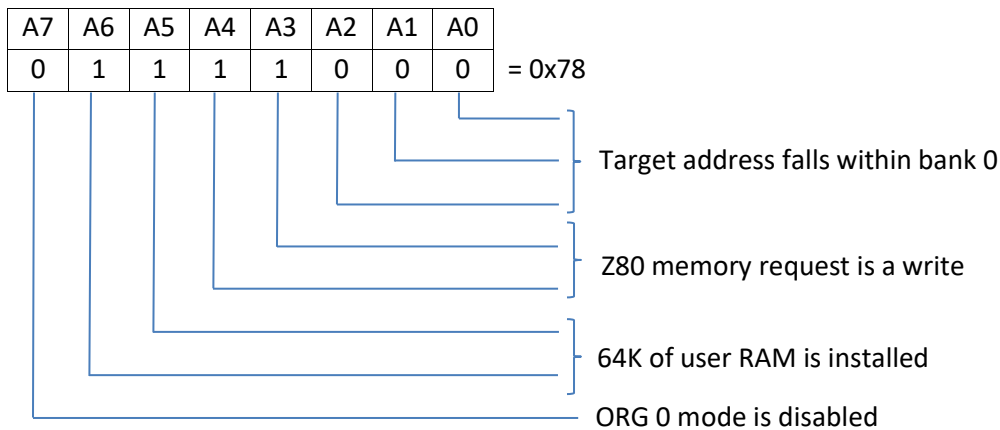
| A7 | A6 | A5 | A4 | A3 | A2 | A1 | A0 |
|---|---|---|---|---|---|---|---|
| 0 | 1 | 1 | 1 | 1 | 0 | 0 | 0 |

= 0x78

Target address falls within bank 0

Z80 memory request is a write

64K of user RAM is installed

ORG 0 mode is disabled